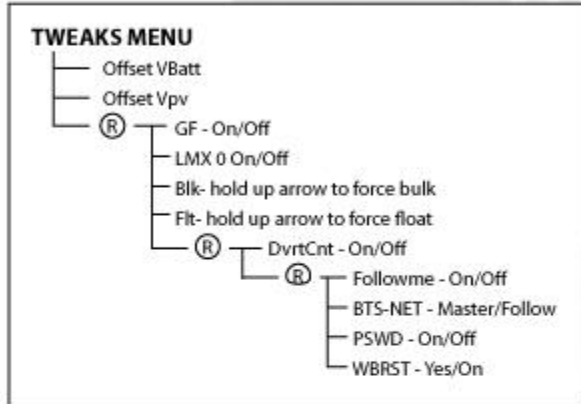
TWEAKS MENU

Offset VBatt

Offset Vpv

Ⓡ GF - On/Off

LMX 0 On/Off

Blk- hold up arrow to force bulk

Flt- hold up arrow to force float

Ⓡ DvrtCnt - On/Off

Ⓡ Followme - On/Off

BTS-NET - Master/Follow

PSWD - On/Off

WBRST - Yes/On